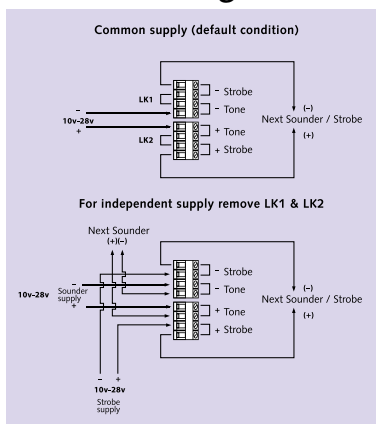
Common supply (default condition)

LK1

– Strobe

– Tone

–

10v–28v

+

LK2

+ Tone

+ Strobe

(–)

Next Sounder / Strobe

(+)

For independent supply remove LK1 & LK2

Next Sounder

(+)(–)

– Strobe

– Tone

10v–28v

Sounder supply

–

+

+ Tone

+ Strobe

(–)

Next Sounder / Strobe

(+)

–

+

10v–28v

Strobe supply